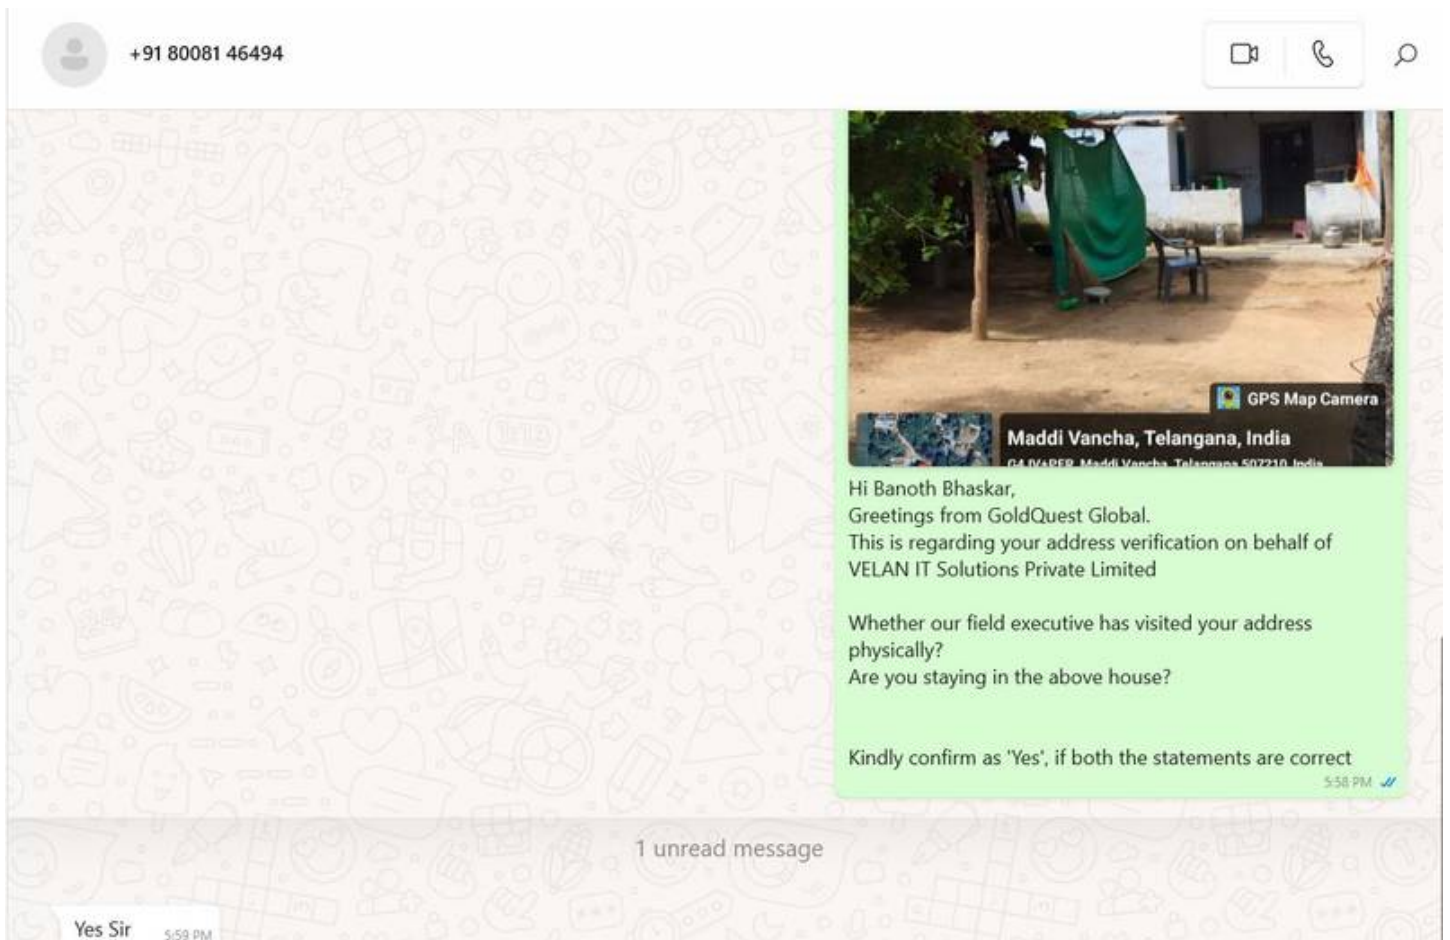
+91 80081 46494

GPS Map Camera

Maddi Vancha, Telangana, India

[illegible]

Hi Banoth Bhaskar,
Greetings from GoldQuest Global.
This is regarding your address verification on behalf of VELAN IT Solutions Private Limited

Whether our field executive has visited your address physically?
Are you staying in the above house?

Kindly confirm as 'Yes', if both the statements are correct

5:58 PM

1 unread message

Yes Sir 5:59 PM